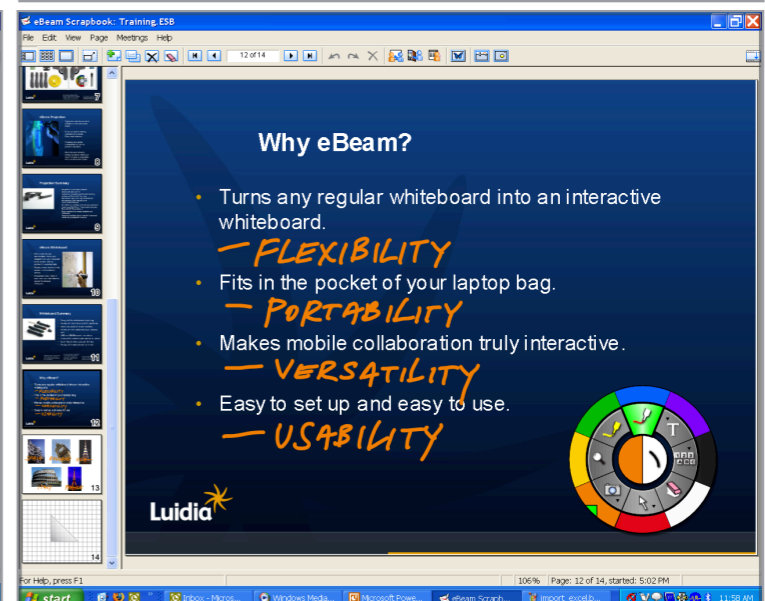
eBeam Scrapbook: Training.ESB

File Edit View Page Meetings Help

12 of 14

Why eBeam?

• Turns any regular whiteboard into an interactive whiteboard.

— FLEXIBILITY

• Fits in the pocket of your laptop bag.

— PORTABILITY

• Makes mobile collaboration truly interactive.

— VERSATILITY

• Easy to set up and easy to use.

— USABILITY

Luidia

T

7

8

9

10

11

12

13

14

For Help, press F1

106%

Page: 12 of 14, started: 5:02 PM

start

Inbox - Micros...

Windows Media...

Microsoft Powe...

eBeam Scrapb...

import_excel.b...

11:58 AM